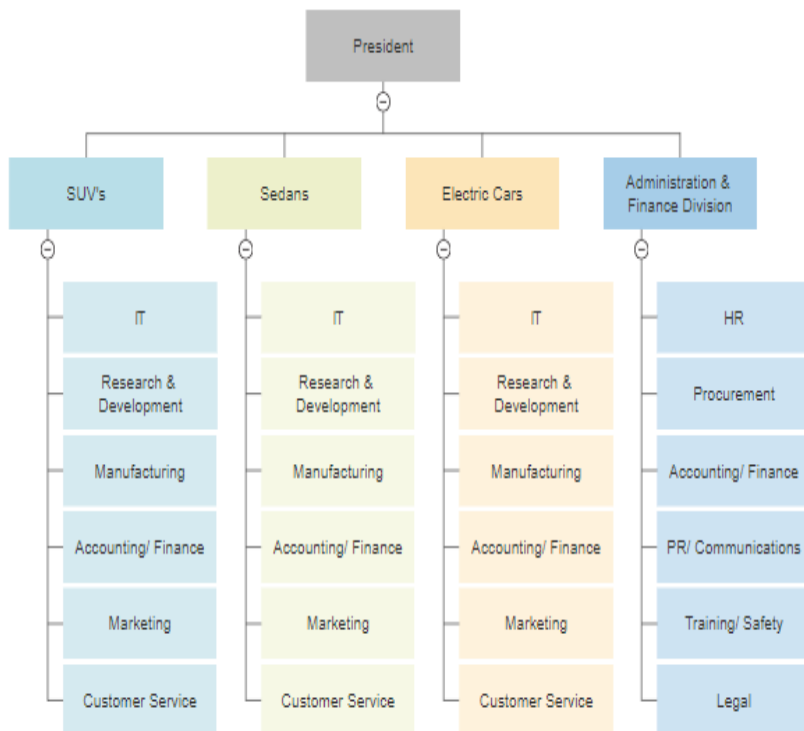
President

SUV's

IT

Research & Development

Manufacturing

Accounting/ Finance

Marketing

Customer Service

Sedans

IT

Research & Development

Manufacturing

Accounting/ Finance

Marketing

Customer Service

Electric Cars

IT

Research & Development

Manufacturing

Accounting/ Finance

Marketing

Customer Service

Administration & Finance Division

HR

Procurement

Accounting/ Finance

PR/ Communications

Training/ Safety

Legal